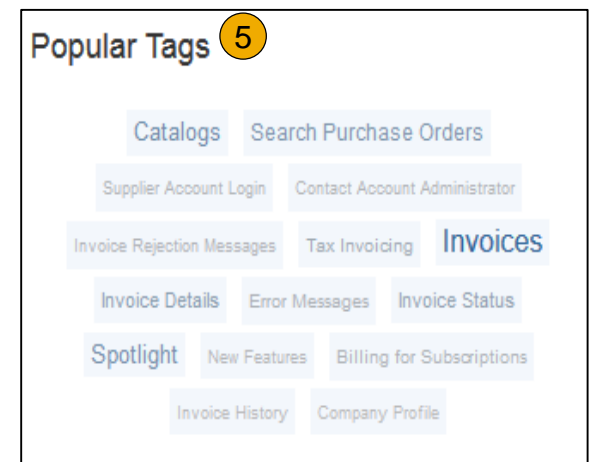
Popular Tags 5

Catalogs Search Purchase Orders

Supplier Account Login Contact Account Administrator

Invoice Rejection Messages Tax Invoicing Invoices

Invoice Details Error Messages Invoice Status

Spotlight New Features Billing for Subscriptions

Invoice History Company Profile